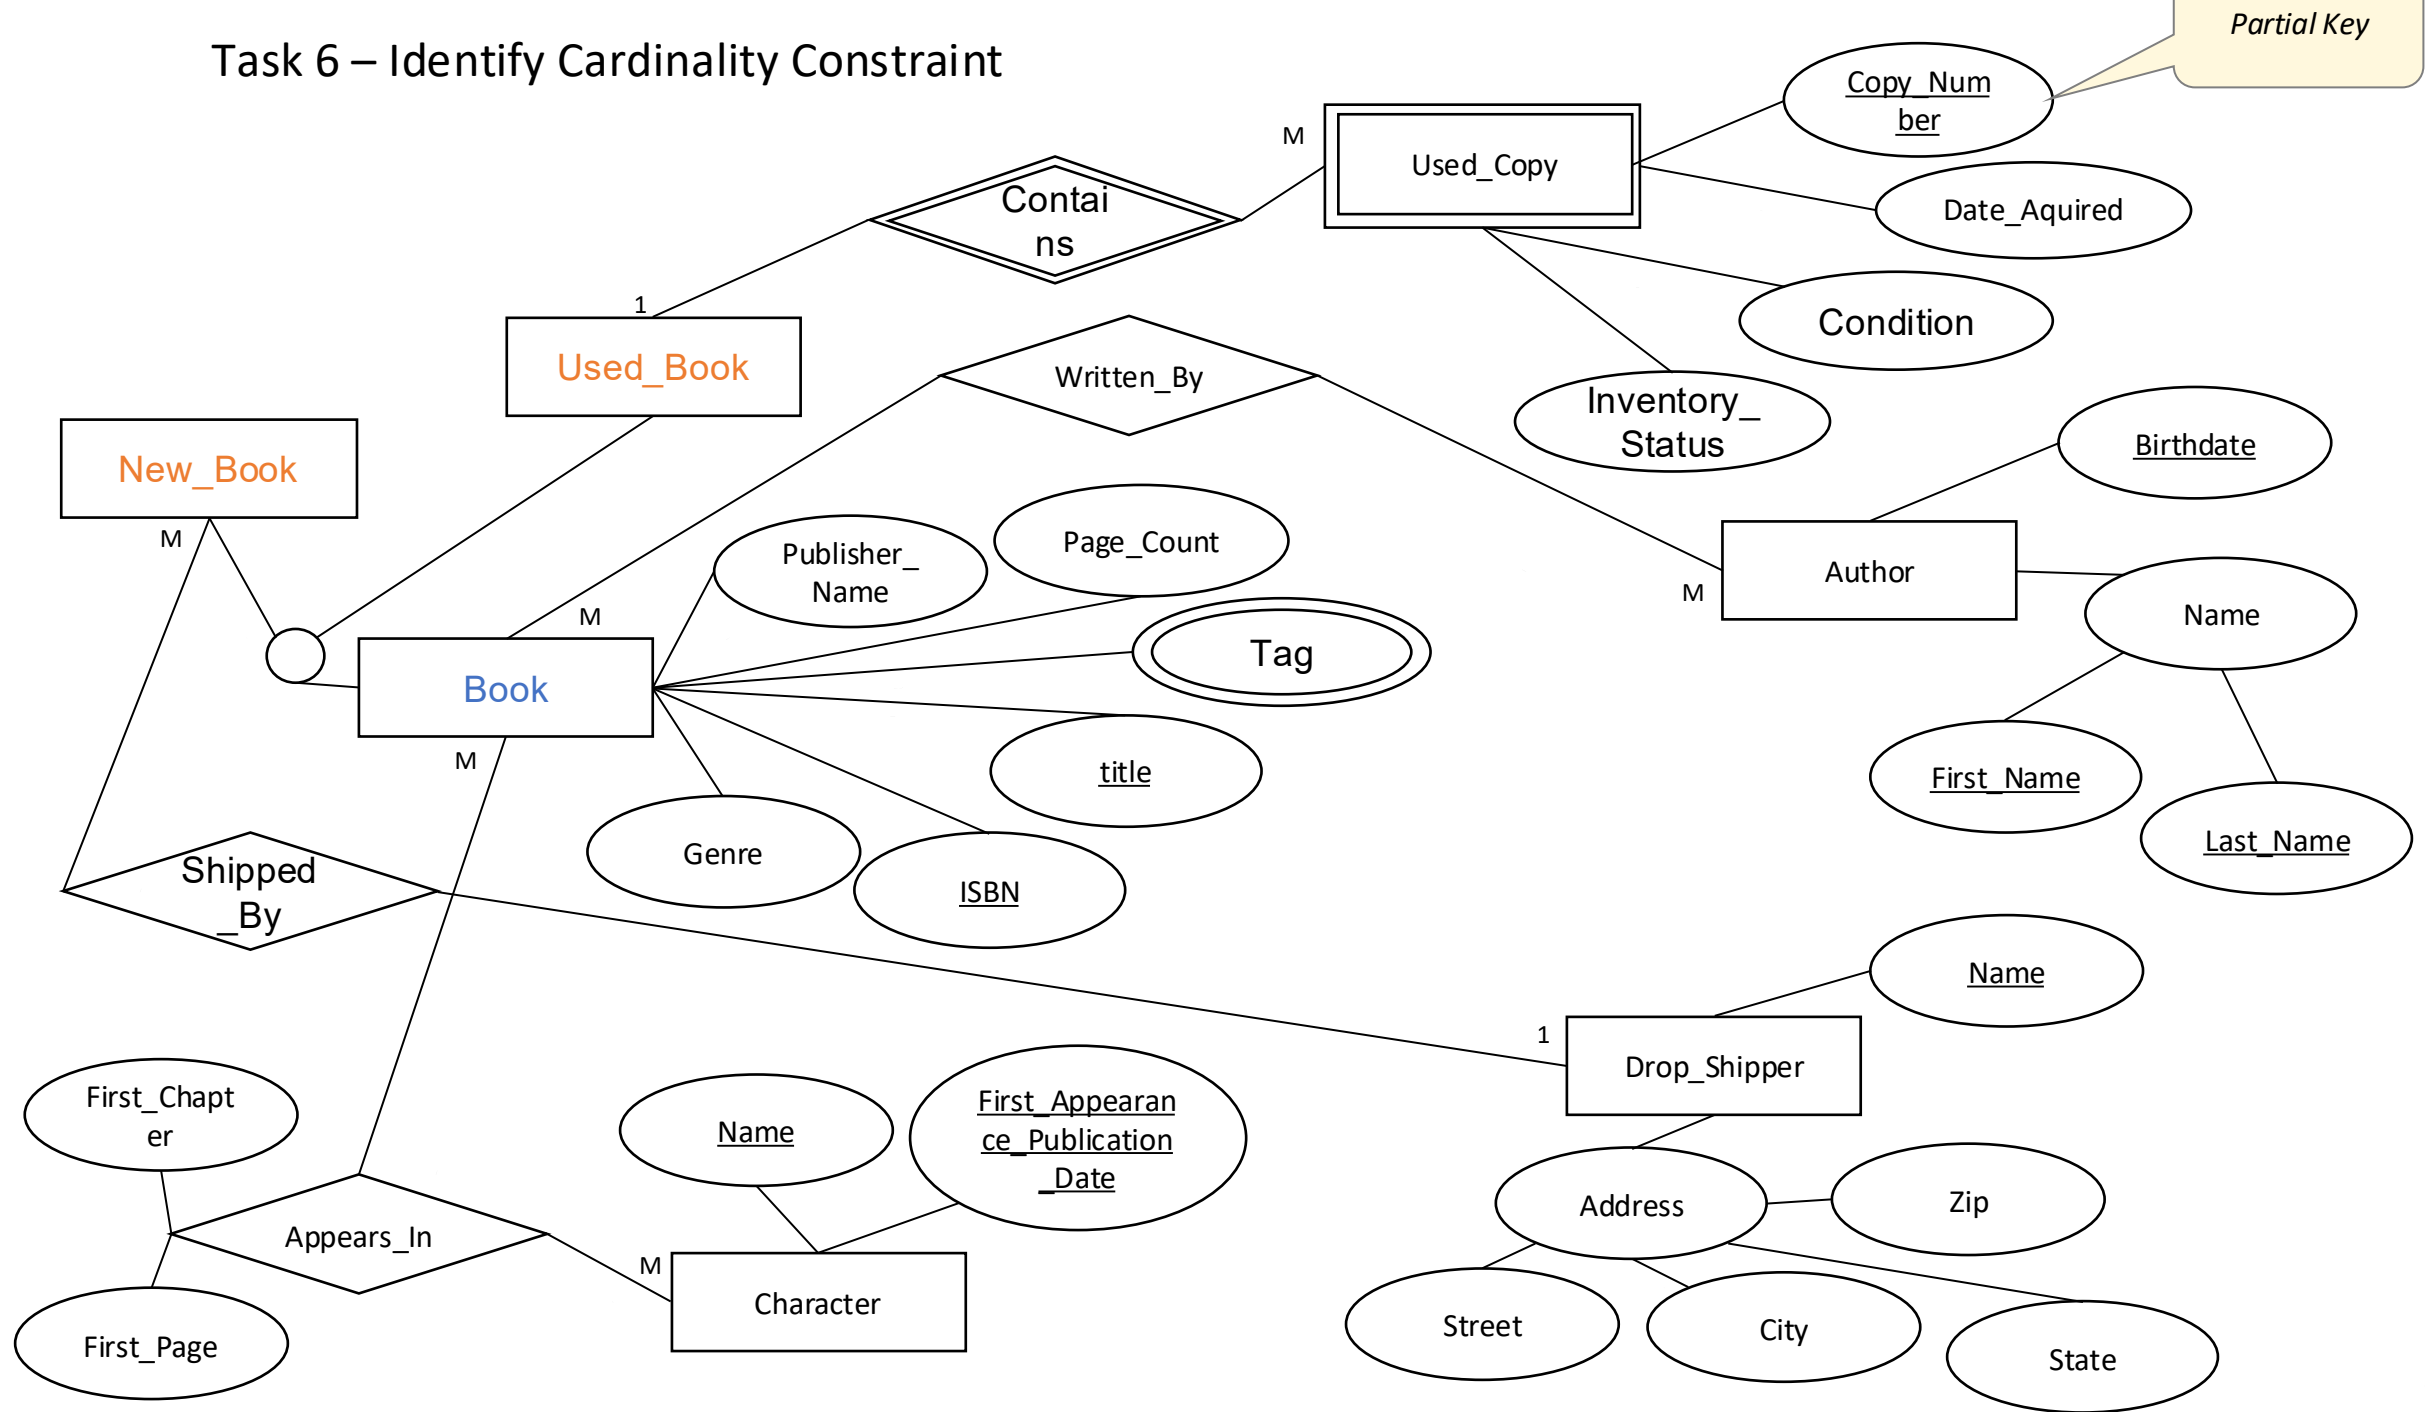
Task 6 – Identify Cardinality Constraint

Partial Key

Copy_Number

Used_Copy

M

Contains

Date_Aquired

Condition

1

Used_Book

Written_By

Inventory_Status

Birthdate

New_Book

M

Publisher_Name

Page_Count

Author

M

M

Name

Tag

Book

title

First_Name

M

Last_Name

Genre

ISBN

Shipped_By

Name

1

Drop_Shipper

First_Chapter

Name

First_Appearance_Publication_Date

Address

Zip

Appears_In

M

Character

Street

City

State

First_Page